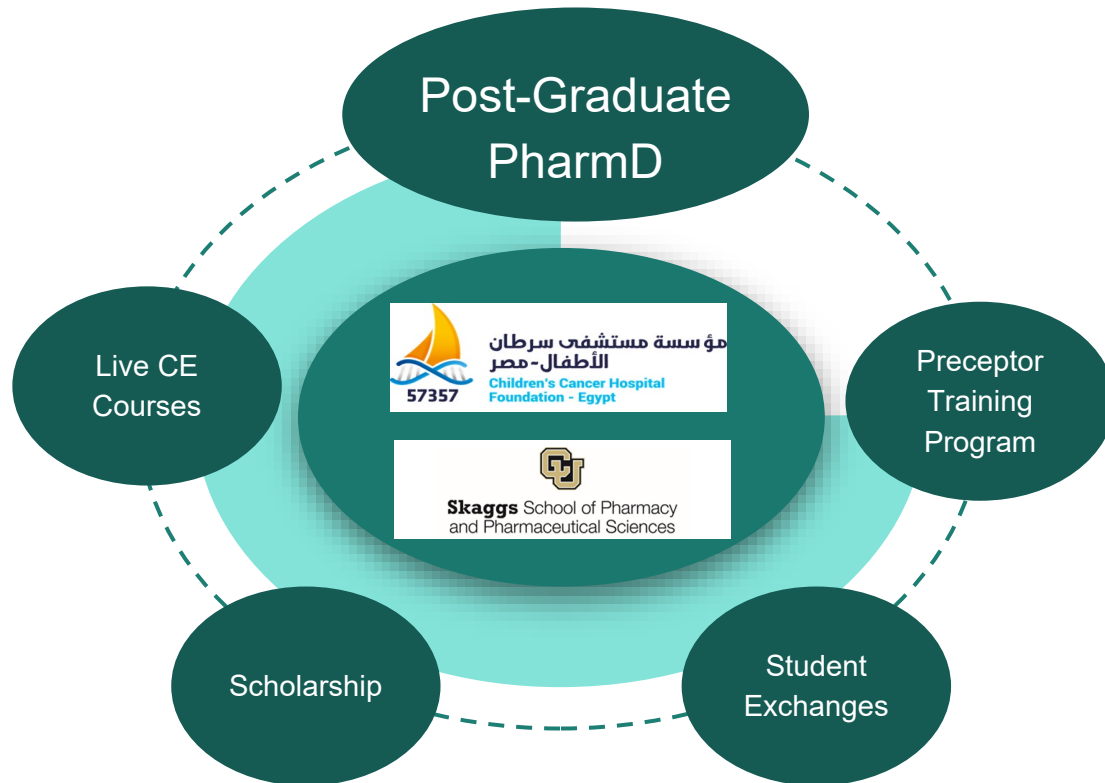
Post-Graduate PharmD

Live CE Courses

مؤسسة مستشفى سرطان الأطفال-مصر
57357
Children's Cancer Hospital Foundation - Egypt

CU
Skaggs School of Pharmacy and Pharmaceutical Sciences

Preceptor Training Program

Scholarship

Student Exchanges